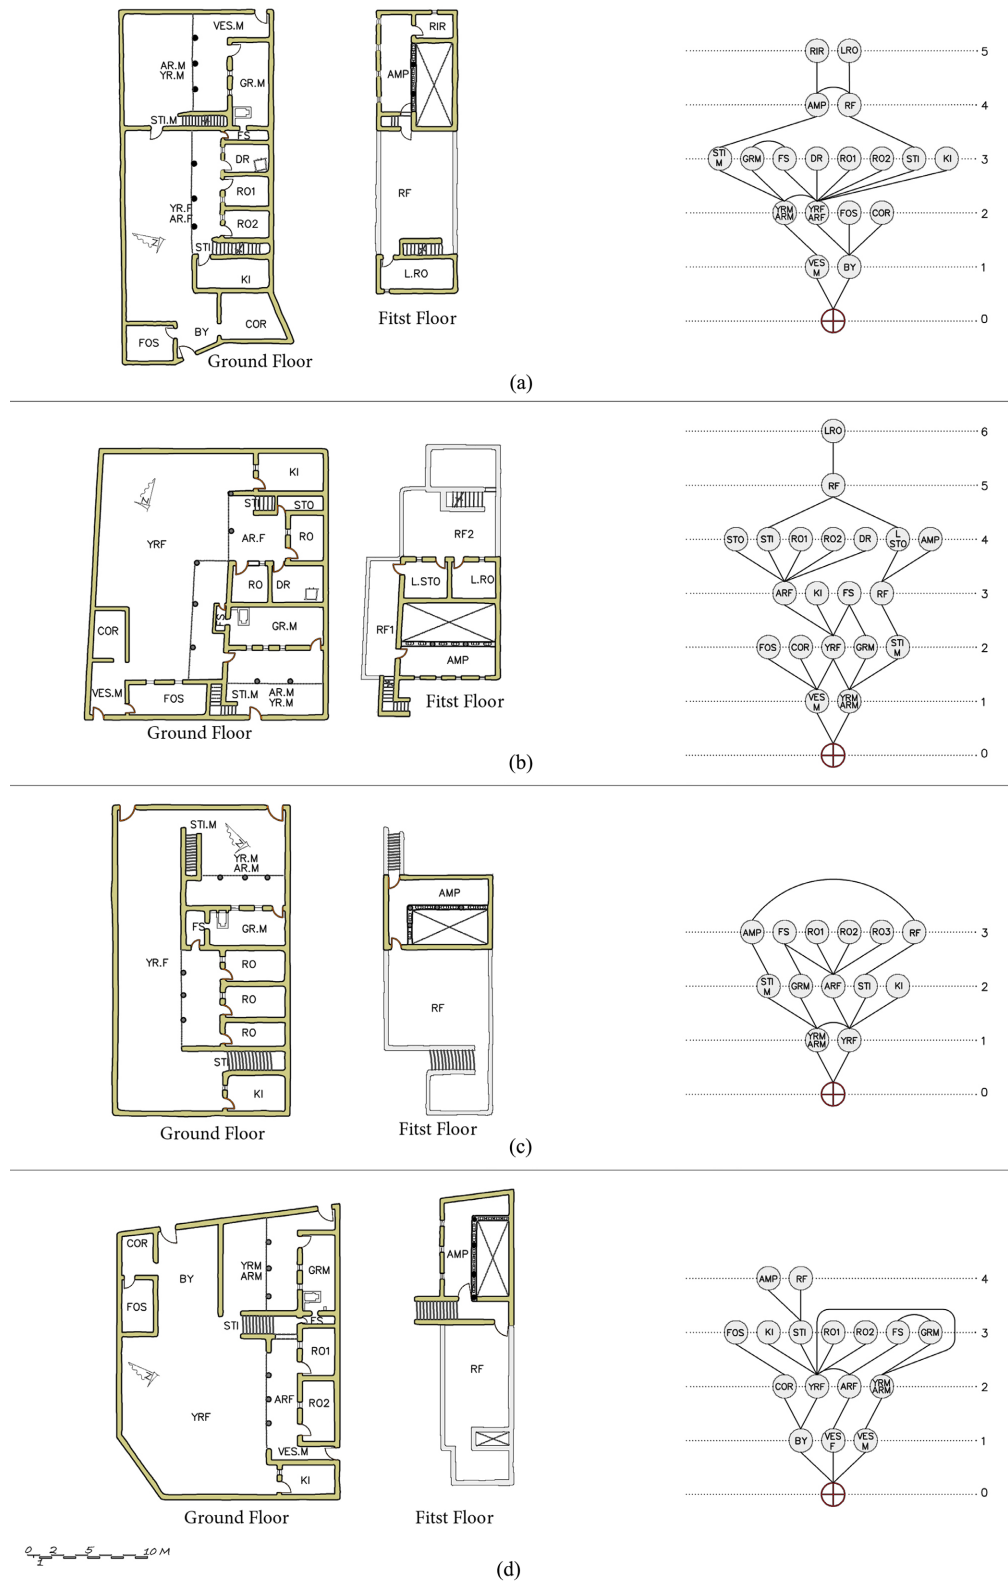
VES.M
AR.M
YR.M
GR.M
STI.M
FS
DR
RO1
YR.F
AR.F
RO2
STI
KI
COR
BY
FOS
Ground Floor

RIR
AMP
RF
L.RO
Fitst Floor

RIR LRO 5
AMP RF 4
STI M GRM FS DR RO1 RO2 STI KI 3
YRM ARM YRF ARF FOS COR 2
VES M BY 1
0

(a)

KI
STI STO
YRF
AR.F
RO
RO
DR
GR.M
FS
COR
VES.M
FOS
STI.M
AR.M
YR.M
Ground Floor

RF2
L.STO
L.RO
RF1
AMP
Fitst Floor

LRO 6
RF 5
STO STI RO1 RO2 DR L STO AMP 4
ARF KI FS RF 3
FOS COR YRF GRM STI M 2
VES M YRM ARM 1
0

(b)

STI.M
YR.M
AR.M
FS
GR.M
YR.F
RO
RO
RO
STI
KI
Ground Floor

AMP
RF
Fitst Floor

AMP FS RO1 RO2 RO3 RF 3
STI M GRM ARF STI KI 2
YRM ARM YRF 1
0

(c)

COR
BY
YRM
ARM
GRM
FOS
STI
FS
RO1
ARF
RO2
YRF
VES.M
KI
Ground Floor

AMP
RF
Fitst Floor

AMP RF 4
FOS KI STI RO1 RO2 FS GRM 3
COR YRF ARF YRM ARM 2
BY VES F VES M 1
0

0 1 2 5 10 M

(d)